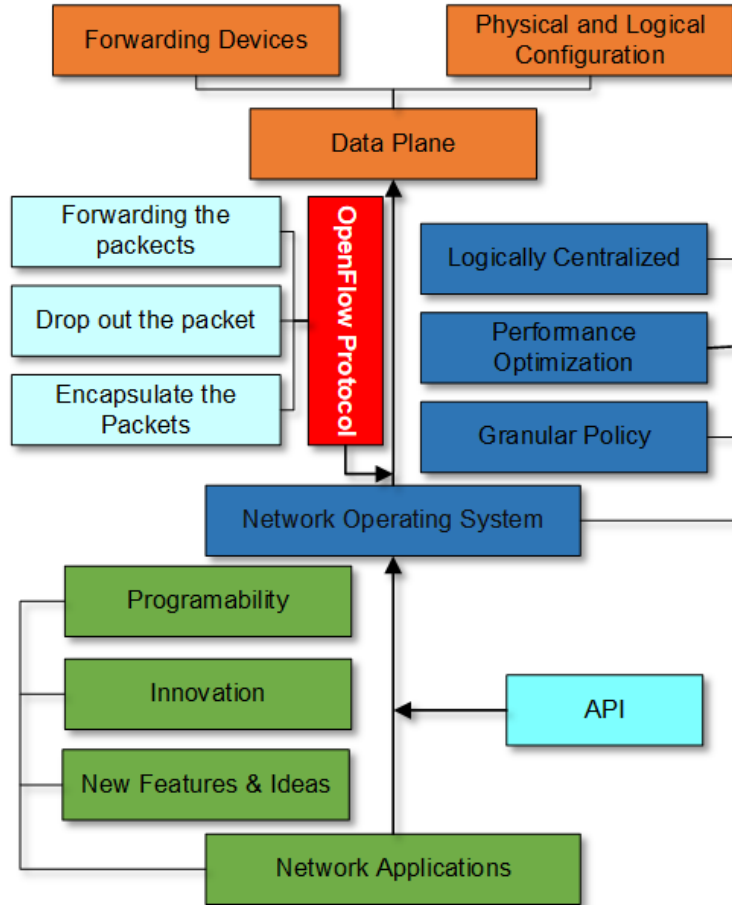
Forwarding Devices

Physical and Logical Configuration

Data Plane

Forwarding the packects

Drop out the packet

Encapsulate the Packets

OpenFlow Protocol

Logically Centralized

Performance Optimization

Granular Policy

Network Operating System

Programability

Innovation

New Features & Ideas

API

Network Applications